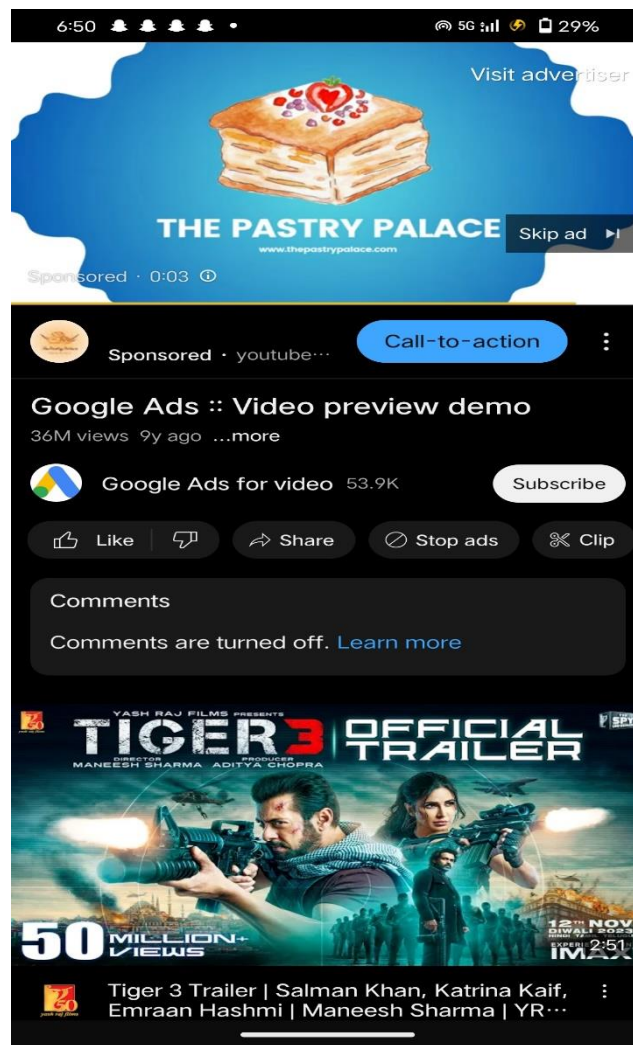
6:50 5G 29%

Visit advertiser

THE PASTRY PALACE
www.thepastrypalace.com

Skip ad

Sponsored · 0:03

Sponsored · youtube···

Call-to-action

Google Ads :: Video preview demo
36M views 9y ago ...more

Google Ads for video 53.9K

Subscribe

Like

Share

Stop ads

Clip

Comments

Comments are turned off. Learn more

YASH RAJ FILMS PRESENTS
TIGER 3
DIRECTOR MANEESH SHARMA PRODUCER ADITYA CHOPRA
OFFICIAL TRAILER

50 MILLION+ VIEWS

12TH NOV DIWALI 2023
IMAX
2:51

Tiger 3 Trailer | Salman Khan, Katrina Kaif, Emraan Hashmi | Maneesh Sharma | YR···